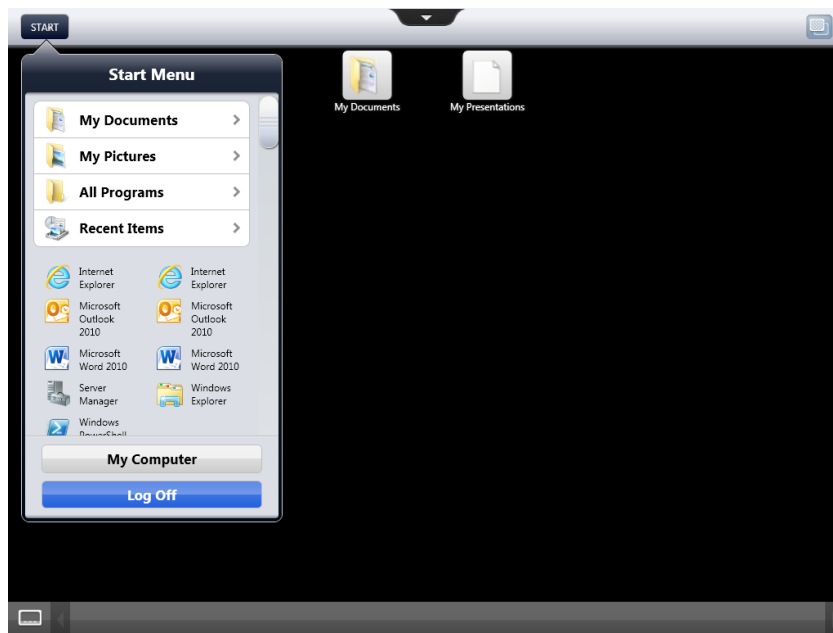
START

Start Menu

My Documents

My Pictures

All Programs

Recent Items

Internet Explorer

Internet Explorer

Microsoft Outlook 2010

Microsoft Outlook 2010

Microsoft Word 2010

Microsoft Word 2010

Server Manager

Windows Explorer

Windows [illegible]

My Computer

Log Off

My Documents

My Presentations